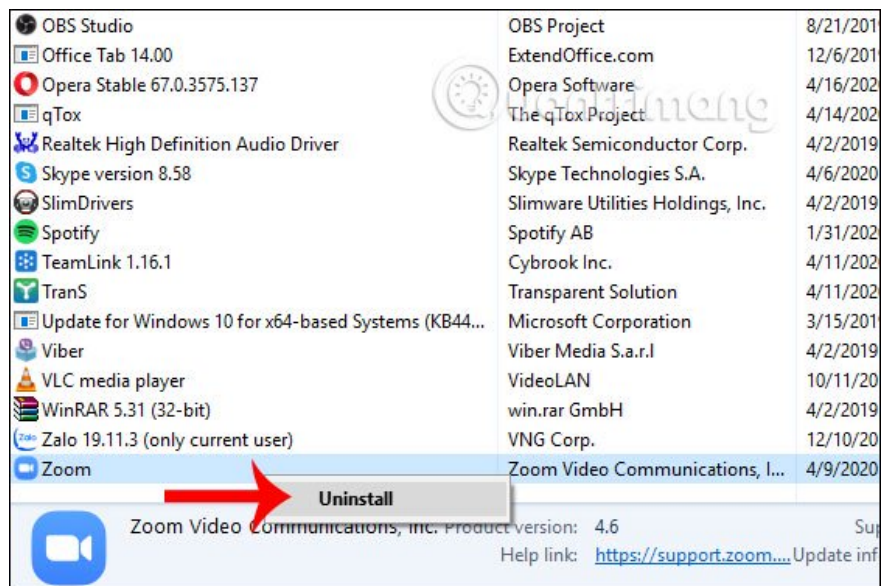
| | | |
|---|---|---|
| OBS Studio | OBS Project | 8/21/201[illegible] |
| Office Tab 14.00 | ExtendOffice.com | 12/6/201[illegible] |
| Opera Stable 67.0.3575.137 | Opera Software | 4/16/202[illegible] |
| qTox | The qTox Project | 4/14/202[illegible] |
| Realtek High Definition Audio Driver | Realtek Semiconductor Corp. | 4/2/2019 |
| Skype version 8.58 | Skype Technologies S.A. | 4/6/2020 |
| SlimDrivers | Slimware Utilities Holdings, Inc. | 4/2/2019 |
| Spotify | Spotify AB | 1/31/202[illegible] |
| TeamLink 1.16.1 | Cybrook Inc. | 4/11/202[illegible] |
| TranS | Transparent Solution | 4/11/202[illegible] |
| Update for Windows 10 for x64-based Systems (KB44... | Microsoft Corporation | 3/15/201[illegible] |
| Viber | Viber Media S.a.r.l | 4/2/2019 |
| VLC media player | VideoLAN | 10/11/20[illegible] |
| WinRAR 5.31 (32-bit) | win.rar GmbH | 4/2/2019 |
| Zalo 19.11.3 (only current user) | VNG Corp. | 12/10/20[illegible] |
| Zoom | Zoom Video Communications, I... | 4/9/2020 |

Uninstall

Zoom Video Communications, Inc. Product version: 4.6 Su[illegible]
Help link: https://support.zoom.... Update inf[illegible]